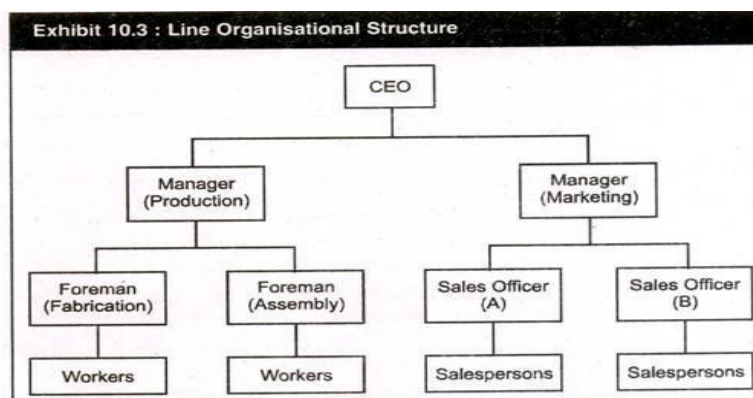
Exhibit 10.3 : Line Organisational Structure

CEO

Manager (Production)

Manager (Marketing)

Foreman (Fabrication)

Foreman (Assembly)

Sales Officer (A)

Sales Officer (B)

Workers

Workers

Salespersons

Salespersons